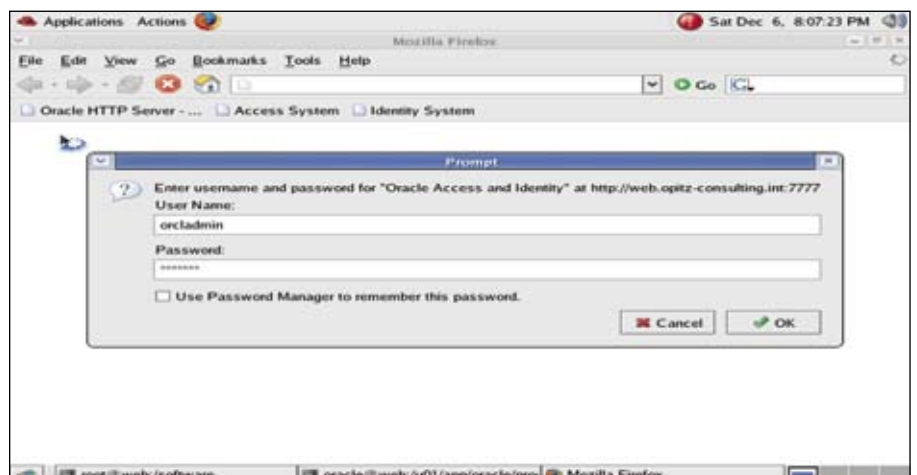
Applications Actions

Sat Dec 6, 8:07:23 PM

Mozilla Firefox

File Edit View Go Bookmarks Tools Help

Go

Oracle HTTP Server - ... Access System Identity System

Prompt

Enter username and password for "Oracle Access and Identity" at http://web.opitz-consulting.int:7777

User Name:

orcladmin

Password:

•••••••

Use Password Manager to remember this password.

Cancel

OK

root@web:/software

oracle@web:/u01/app/oracle/pro

Mozilla Firefox